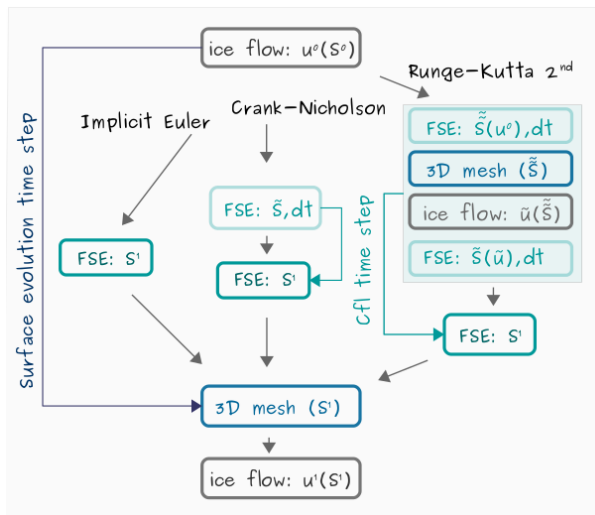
ice flow: $u^0(S^0)$

Runge-Kutta $2^{nd}$

Crank-Nicholson

Implicit Euler

Surface evolution time step

FSE: $\tilde{\tilde{S}}(u^0)$, dt

3D mesh $(\tilde{\tilde{S}})$

ice flow: $\tilde{u}(\tilde{\tilde{S}})$

FSE: $\tilde{S}(\tilde{u})$, dt

FSE: $\tilde{S}$, dt

FSE: $S^1$

FSE: $S^1$

Cfl time step

FSE: $S^1$

3D mesh $(S^1)$

ice flow: $u^1(S^1)$